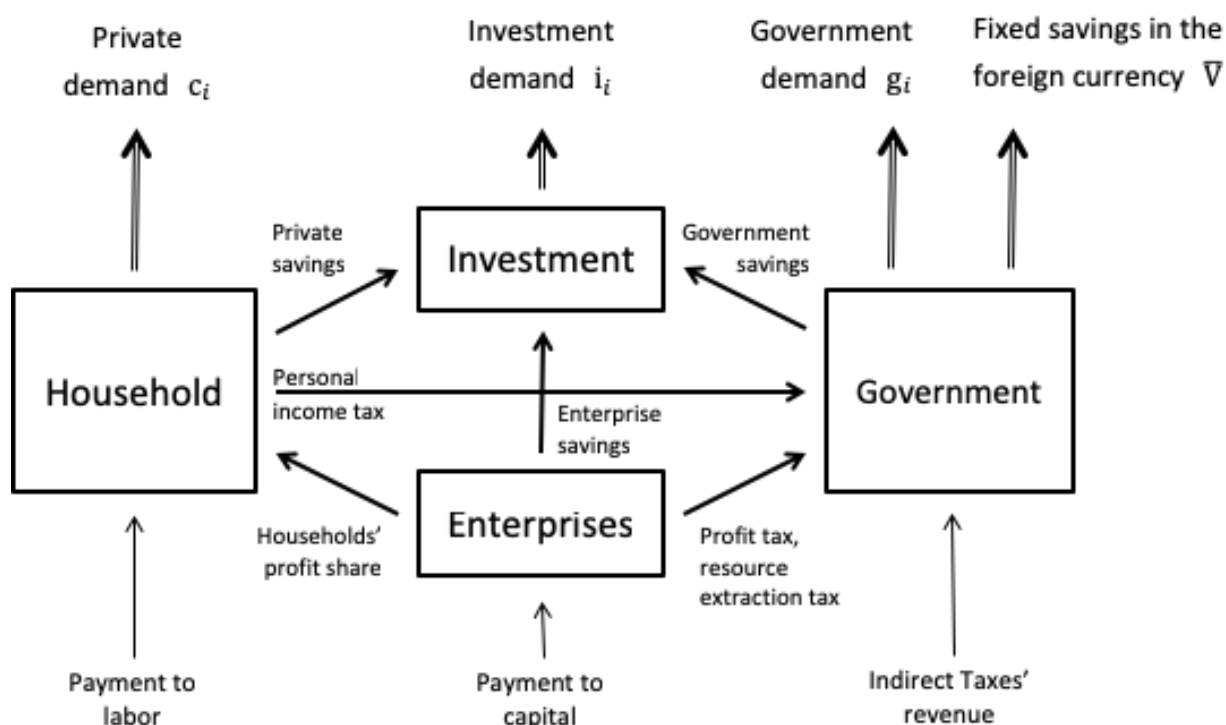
Private demand $c_i$

Investment demand $i_i$

Government demand $g_i$

Fixed savings in the foreign currency $\bar{V}$

Private savings

Investment

Government savings

Household

Personal income tax

Government

Enterprise savings

Households' profit share

Enterprises

Profit tax, resource extraction tax

Payment to labor

Payment to capital

Indirect Taxes' revenue